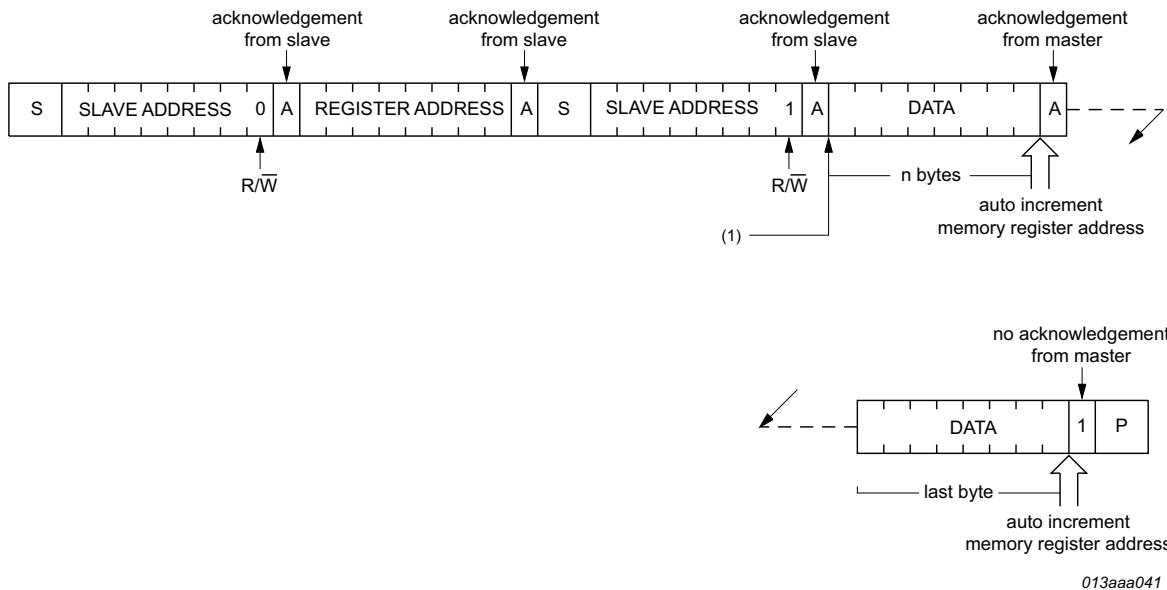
acknowledgement from slave

acknowledgement from slave

acknowledgement from slave

acknowledgement from master

S | SLAVE ADDRESS | 0 | A | REGISTER ADDRESS | A | S | SLAVE ADDRESS | 1 | A | DATA | A

$R/\overline{W}$

$R/\overline{W}$

n bytes

auto increment memory register address

(1)

no acknowledgement from master

DATA | 1 | P

last byte

auto increment memory register address

013aaa041